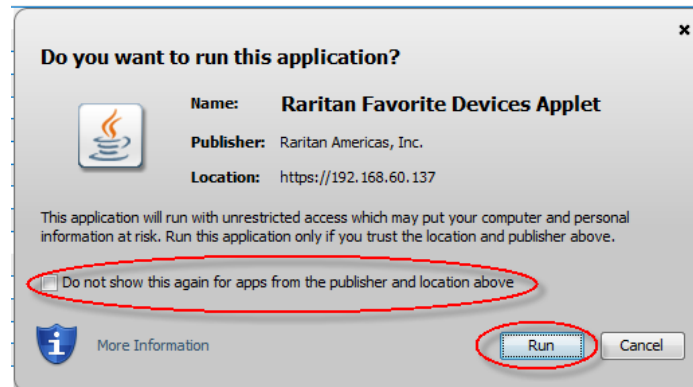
×

Do you want to run this application?

Name: Raritan Favorite Devices Applet

Publisher: Raritan Americas, Inc.

Location: https://192.168.60.137

This application will run with unrestricted access which may put your computer and personal information at risk. Run this application only if you trust the location and publisher above.

Do not show this again for apps from the publisher and location above

More Information

Run

Cancel